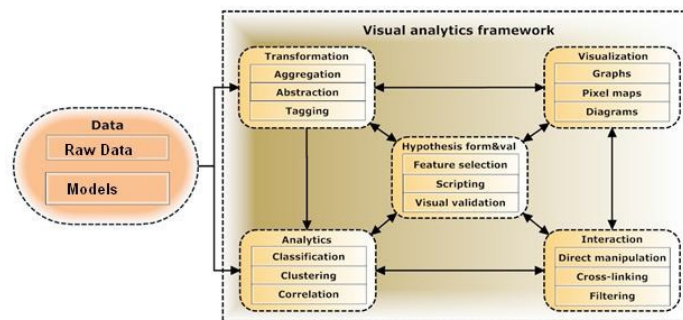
Data
Raw Data
Models

Visual analytics framework

Transformation
Aggregation
Abstraction
Tagging

Visualization
Graphs
Pixel maps
Diagrams

Hypothesis form&val
Feature selection
Scripting
Visual validation

Analytics
Classification
Clustering
Correlation

Interaction
Direct manipulation
Cross-linking
Filtering